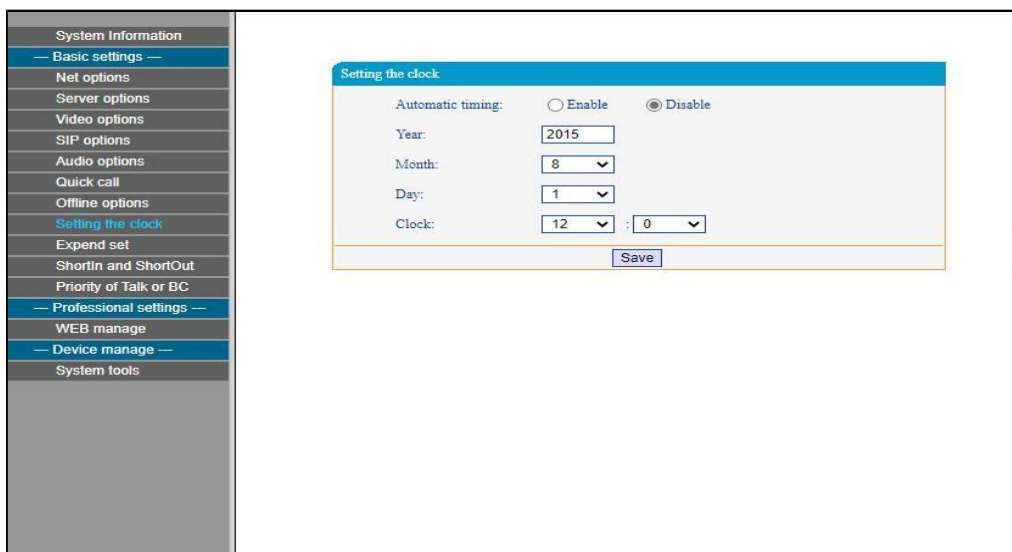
System Information
— Basic settings —
Net options
Server options
Video options
SIP options
Audio options
Quick call
Offline options
Setting the clock
Expend set
ShortIn and ShortOut
Priority of Talk or BC
— Professional settings —
WEB manage
— Device manage —
System tools

Setting the clock

Automatic timing: Enable Disable

Year: 2015

Month: 8

Day: 1

Clock: 12 : 0

Save